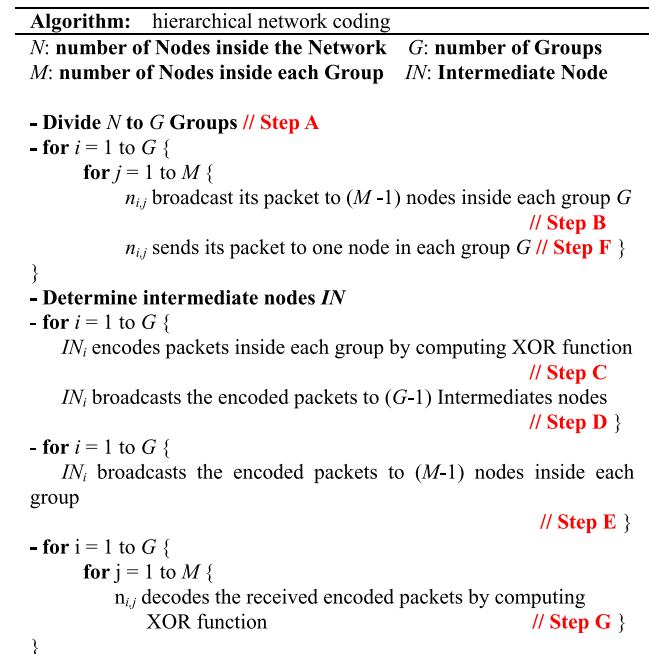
**Algorithm:** hierarchical network coding

*N*: **number of Nodes inside the Network** *G*: **number of Groups**
*M*: **number of Nodes inside each Group** *IN*: **Intermediate Node**

**- Divide** *N* **to** *G* **Groups // Step A**
**- for** $i$ = 1 to $G$ {
**for** $j$ = 1 to $M$ {
$n_{i,j}$ broadcast its packet to ($M$ -1) nodes inside each group $G$ **// Step B**
$n_{i,j}$ sends its packet to one node in each group $G$ **// Step F** }
}
**- Determine intermediate nodes** ***IN***
**- for** $i$ = 1 to $G$ {
$IN_i$ encodes packets inside each group by computing XOR function **// Step C**
$IN_i$ broadcasts the encoded packets to ($G$-1) Intermediates nodes **// Step D** }
**- for** $i$ = 1 to $G$ {
$IN_i$ broadcasts the encoded packets to ($M$-1) nodes inside each group **// Step E** }
**- for** i = 1 to $G$ {
**for** j = 1 to $M$ {
$n_{i,j}$ decodes the received encoded packets by computing XOR function **// Step G** }
}